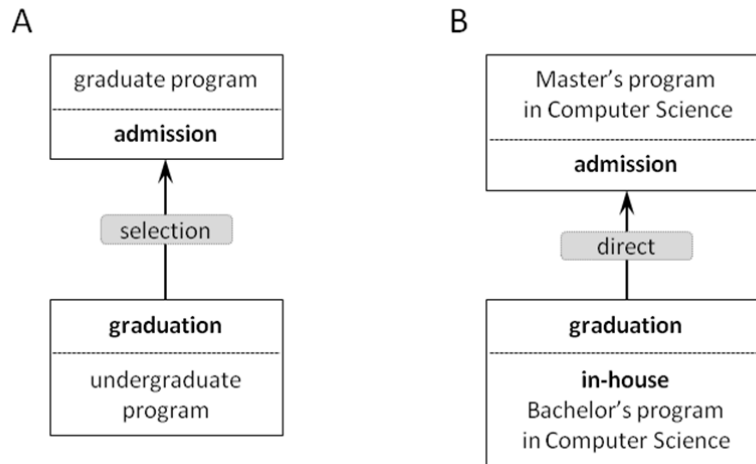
A

graduate program

**admission**

selection

**graduation**

undergraduate program

B

Master's program in Computer Science

**admission**

direct

**graduation**

**in-house**
Bachelor's program in Computer Science